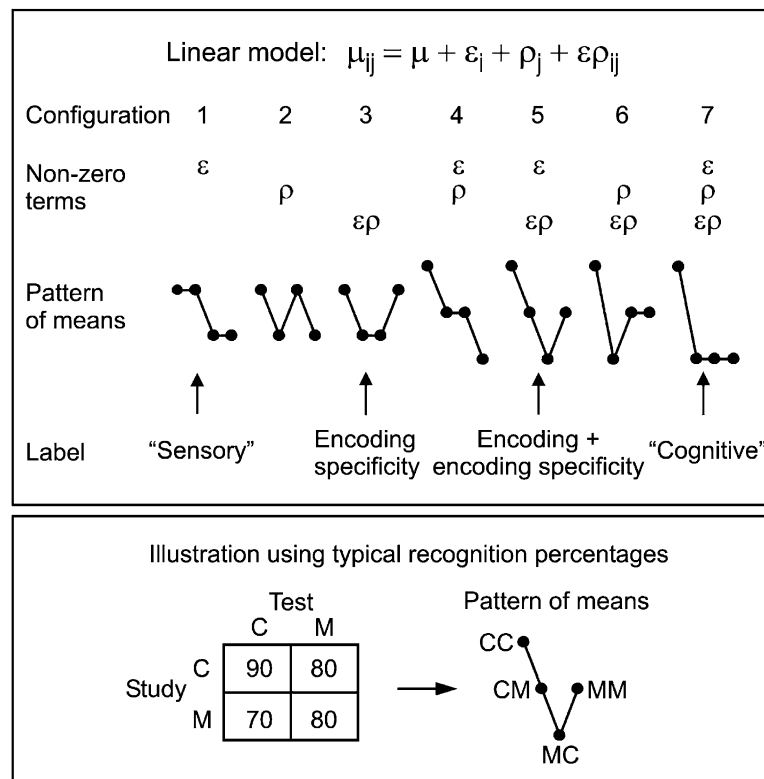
Linear model: $\mu_{ij} = \mu + \varepsilon_i + \rho_j + \varepsilon\rho_{ij}$

Configuration 1 2 3 4 5 6 7

Non-zero terms

| Configuration | 1 | 2 | 3 | 4 | 5 | 6 | 7 |
|---|---|---|---|---|---|---|---|
| Non-zero terms | ε | ρ | ερ | ε ρ | ε ερ | ρ ερ | ε ρ ερ |

Pattern of means

Label "Sensory" Encoding specificity Encoding + encoding specificity "Cognitive"

Illustration using typical recognition percentages

Test

| | | C | M |
|---|---|---|---|
| Study | C | 90 | 80 |
| | M | 70 | 80 |

Pattern of means

CC
CM
MM
MC